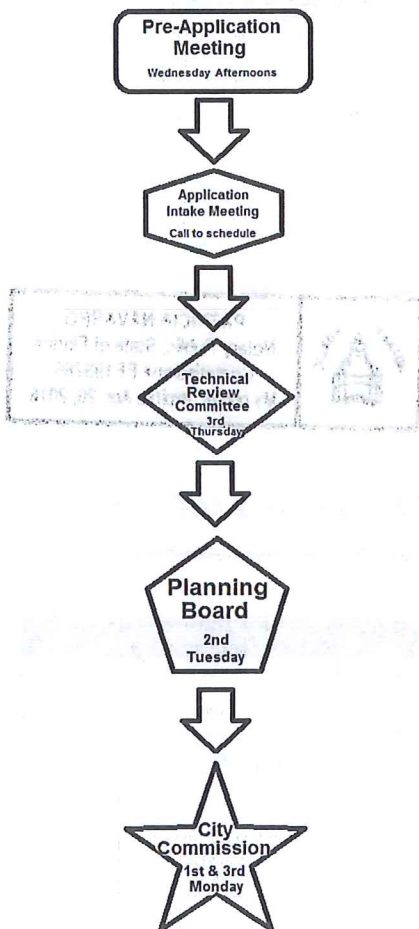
Pre-Application Meeting
Wednesday Afternoons

Application Intake Meeting
Call to schedule

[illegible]
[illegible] State of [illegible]
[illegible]
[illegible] 20, 2016

Technical Review Committee
3rd Thursday

Planning Board
2nd Tuesday

City Commission
1st & 3rd Monday